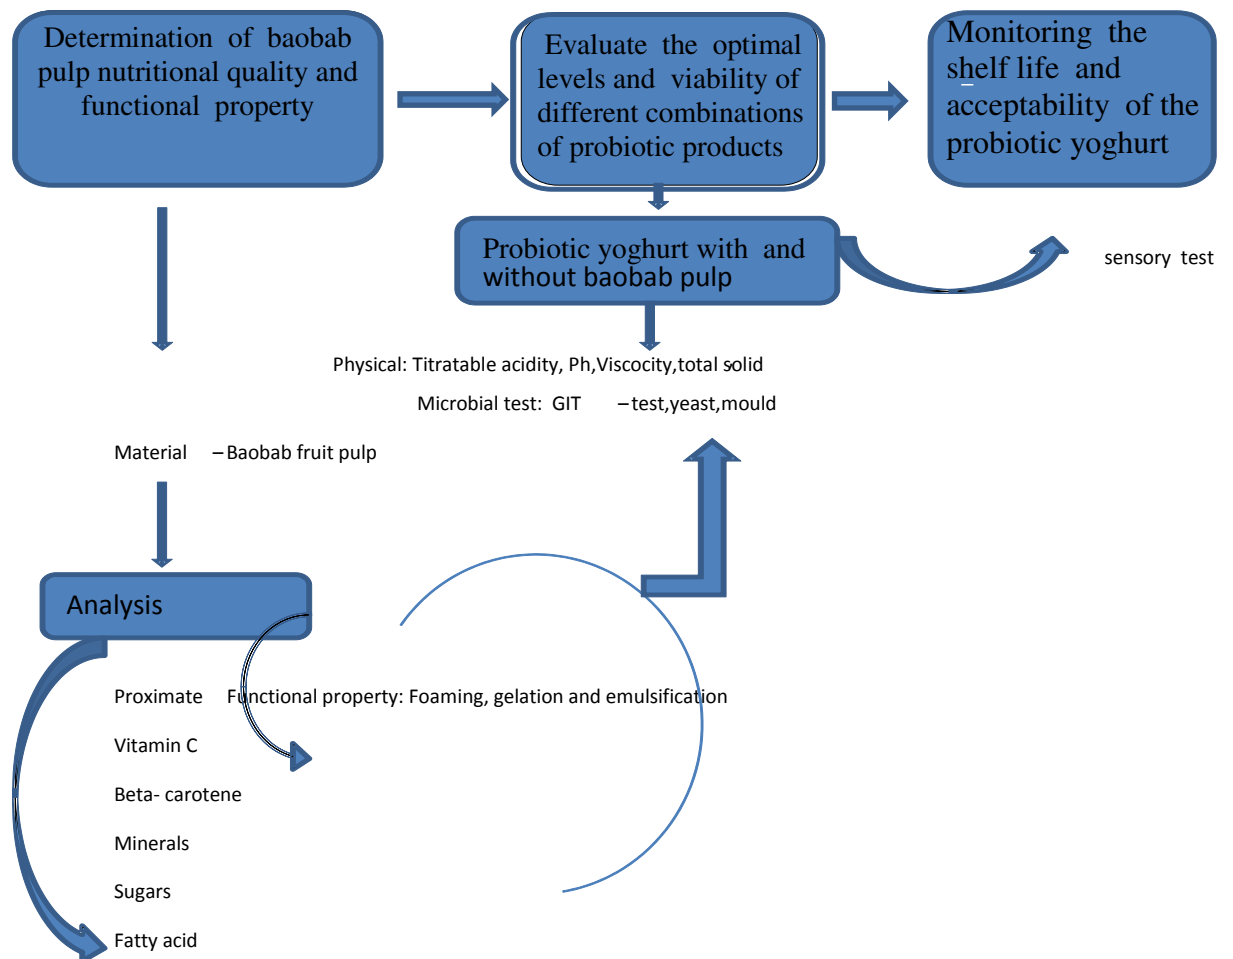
Determination of baobab pulp nutritional quality and functional property

Evaluate the optimal levels and viability of different combinations of probiotic products

Monitoring the shelf life and acceptability of the probiotic yoghurt

Probiotic yoghurt with and without baobab pulp

sensory test

Physical: Titratable acidity, Ph,Viscocity,total solid

Microbial test: GIT –test,yeast,mould

Material –Baobab fruit pulp

Analysis

Proximate

Functional property: Foaming, gelation and emulsification

Vitamin C

Beta- carotene

Minerals

Sugars

Fatty acid